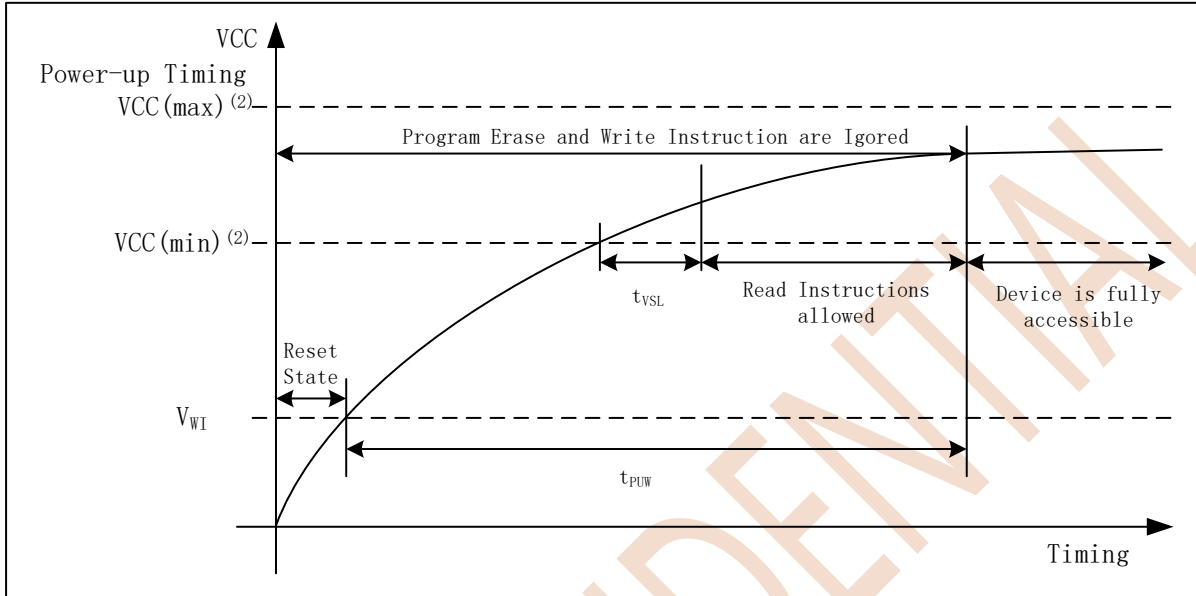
VCC
Power-up Timing
VCC(max)$^{(2)}$
Program Erase and Write Instruction are Igored
VCC(min)$^{(2)}$
$t_{VSL}$
Read Instructions allowed
Device is fully accessible
Reset State
$V_{WI}$
$t_{PUW}$
Timing
CONFIDENTIAL